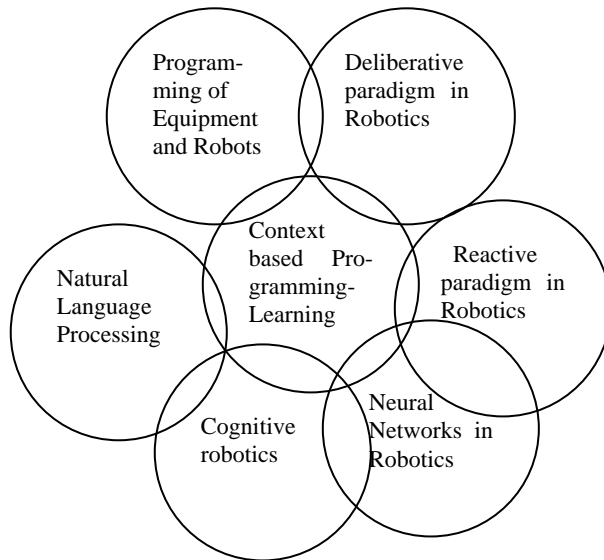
Programming of Equipment and Robots

Deliberative paradigm in Robotics

Context based Programming-Learning

Natural Language Processing

Reactive paradigm in Robotics

Cognitive robotics

Neural Networks in Robotics